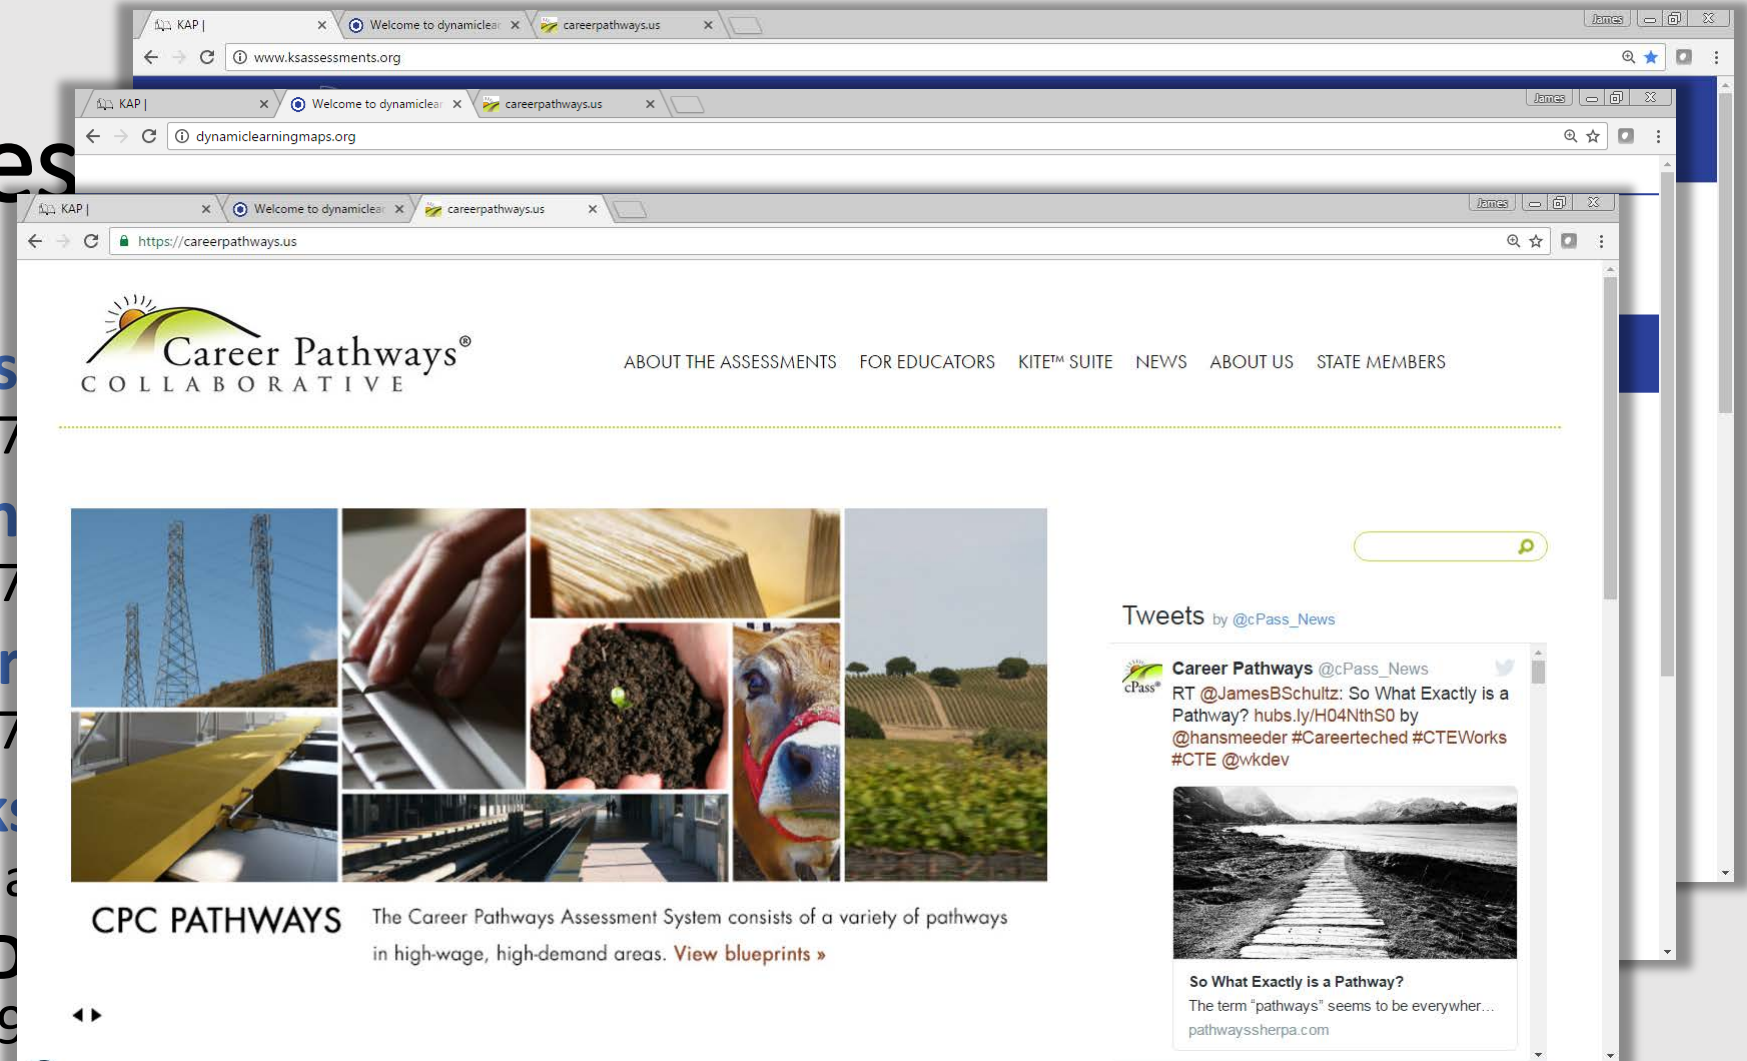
KAP | Welcome to dynamiclear careerpathways.us James
www.ksassessments.org

KAP | Welcome to dynamiclear careerpathways.us James
dynamiclearningmaps.org

KAP | Welcome to dynamiclear careerpathways.us James
https://careerpathways.us

Career Pathways®
COLLABORATIVE

ABOUT THE ASSESSMENTS FOR EDUCATORS KITE™ SUITE NEWS ABOUT US STATE MEMBERS

Tweets by @cPass_News

Career Pathways @cPass_News
RT @JamesBSchultz: So What Exactly is a Pathway? hubs.ly/H04NthS0 by @hansmeeder #Careerteched #CTEWorks #CTE @wkdev

So What Exactly is a Pathway?
The term "pathways" seems to be everywher...
pathwayssherpa.com

CPC PATHWAYS The Career Pathways Assessment System consists of a variety of pathways in high-wage, high-demand areas. View blueprints »